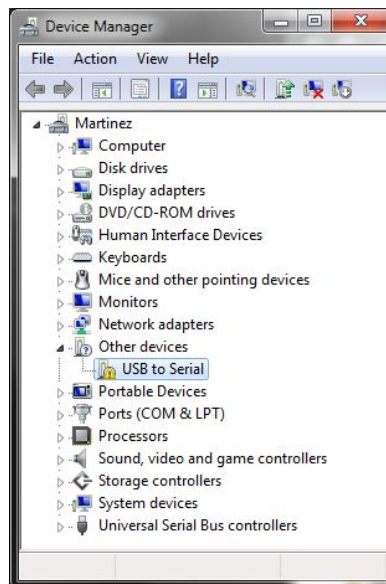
Device Manager

File Action View Help

Martinez
Computer
Disk drives
Display adapters
DVD/CD-ROM drives
Human Interface Devices
Keyboards
Mice and other pointing devices
Monitors
Network adapters
Other devices
USB to Serial
Portable Devices
Ports (COM & LPT)
Processors
Sound, video and game controllers
Storage controllers
System devices
Universal Serial Bus controllers